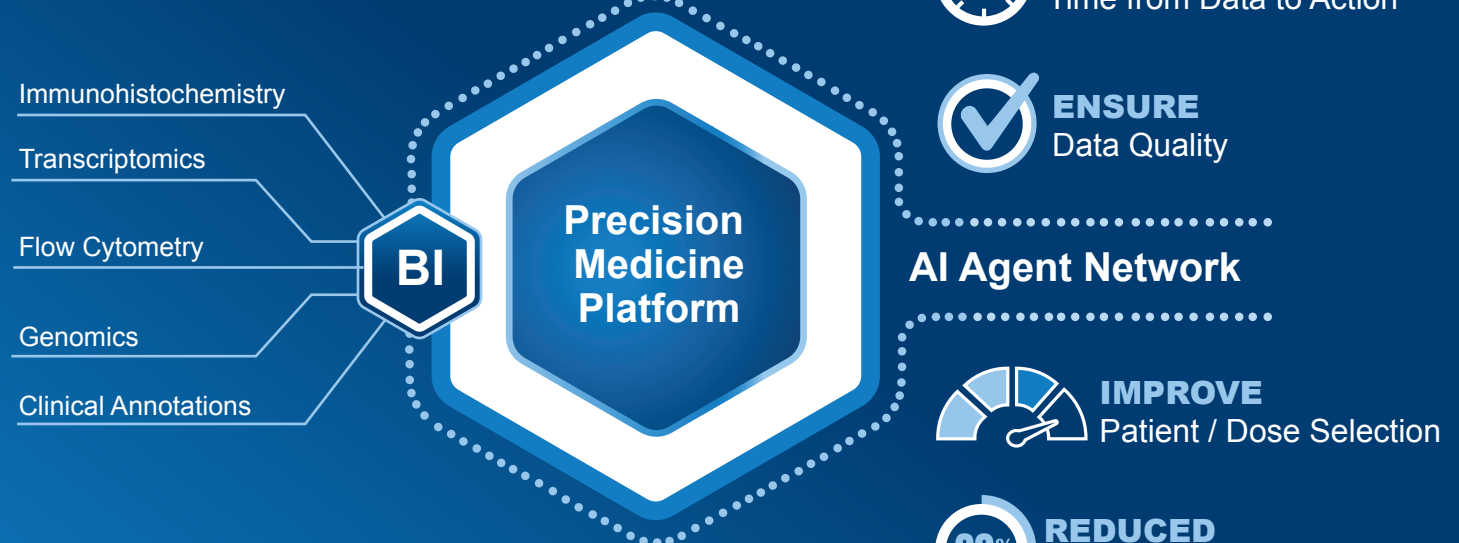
Time from Data to Action

ENSURE
Data Quality

Immunohistochemistry

Transcriptomics

Flow Cytometry

Genomics

Clinical Annotations

BI

Precision Medicine Platform

AI Agent Network

IMPROVE
Patient / Dose Selection

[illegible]%

REDUCED